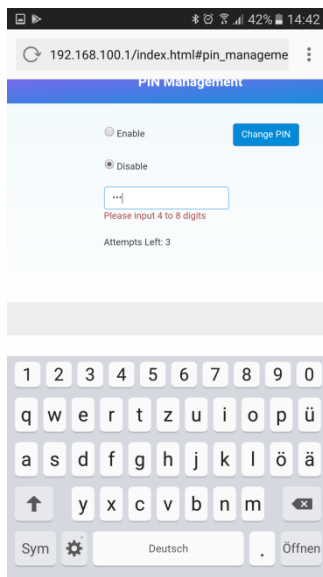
42% 14:42

192.168.100.1/index.html#pin_manageme

PIN Management

Enable

Change PIN

Disable

•••|

Please input 4 to 8 digits

Attempts Left: 3

1 2 3 4 5 6 7 8 9 0

q w e r t z u i o p ü

a s d f g h j k l ö ä

y x c v b n m

Sym Deutsch . Öffnen